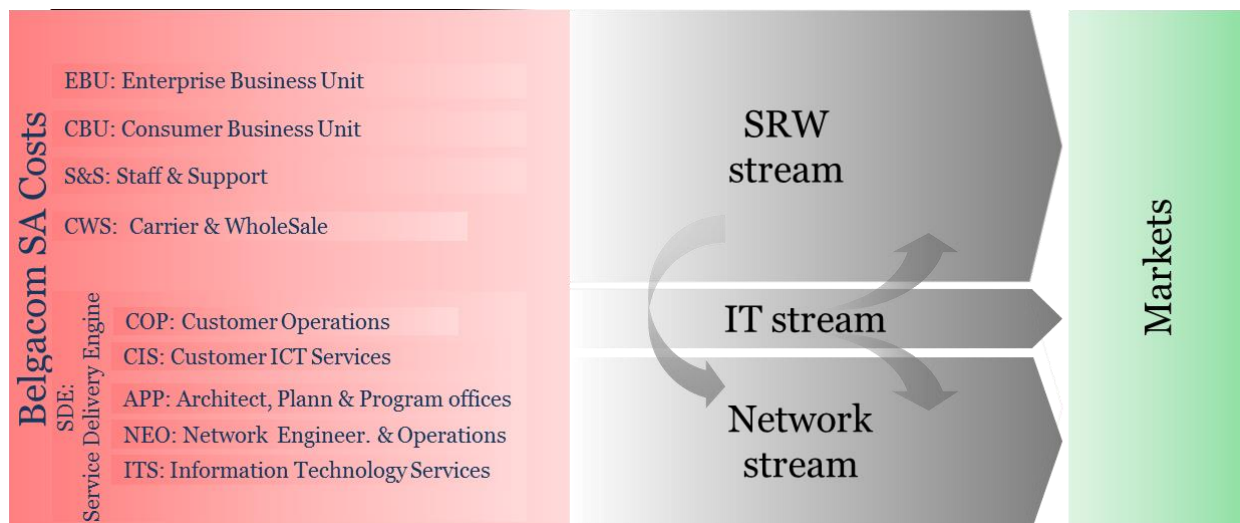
Belgacom SA Costs

EBU: Enterprise Business Unit

CBU: Consumer Business Unit

S&S: Staff & Support

CWS: Carrier & WholeSale

SDE: Service Delivery Engine

COP: Customer Operations

CIS: Customer ICT Services

APP: Architect, Plann & Program offices

NEO: Network Engineer. & Operations

ITS: Information Technology Services

SRW stream

IT stream

Network stream

Markets